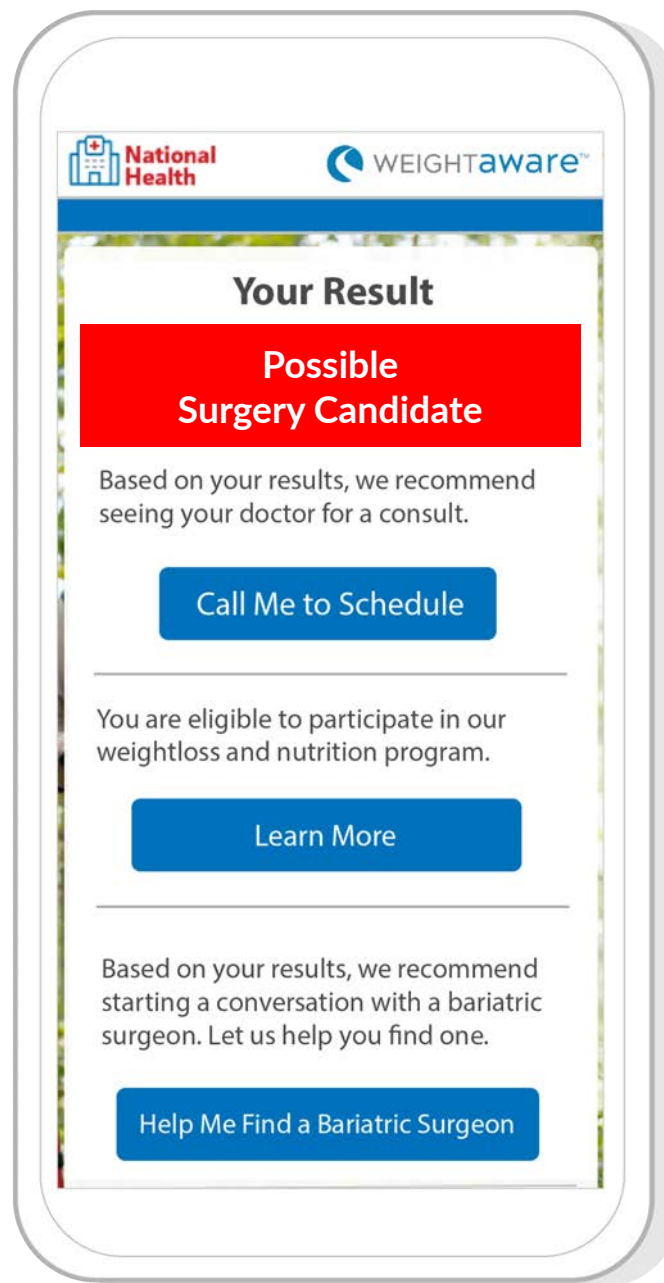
National Health

WEIGHTaware™

Your Result

Possible
Surgery Candidate

Based on your results, we recommend seeing your doctor for a consult.

Call Me to Schedule

You are eligible to participate in our weightloss and nutrition program.

Learn More

Based on your results, we recommend starting a conversation with a bariatric surgeon. Let us help you find one.

Help Me Find a Bariatric Surgeon